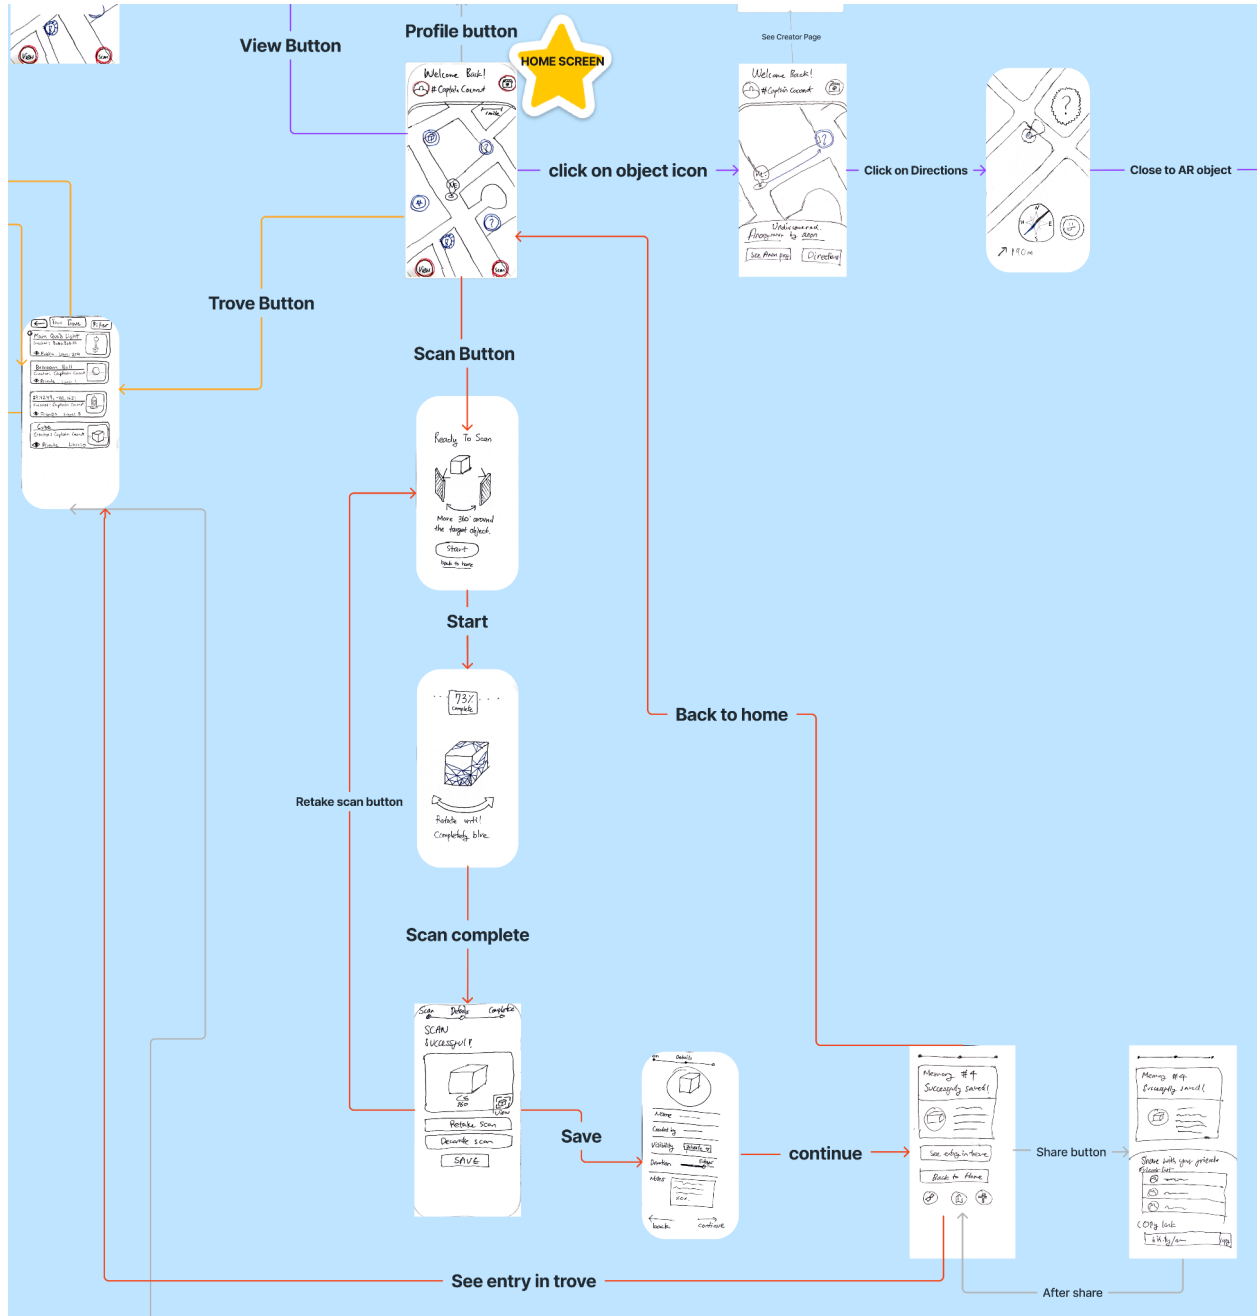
View Button

Profile button

HOME SCREEN

See Creator Page

Welcome Back!
# Captain Coconut

View
Scan

click on object icon

Welcome Back!
# Captain Coconut

Undiscovered
Anonymous to anon
See Anon pg
Directions

Click on Directions

190m

Close to AR object

Trove Button

Scan Button

Ready To Scan
Move 360° around the target object.
Start
back to home

Start

73% complete
Rotate until Completely blue

Back to home

Retake scan button

Scan complete

Scan Details Complete
SCAN Successful!
View
Retake Scan
Describe scan
SAVE

Save

Name
Created by
Visibility
Duration
Notes
back
continue

continue

Memory #4
Successfully saved!
See entry in trove
Back to Home

Share button

Memory #4
Successfully saved!
Share with your friends
Copy link

See entry in trove

After share